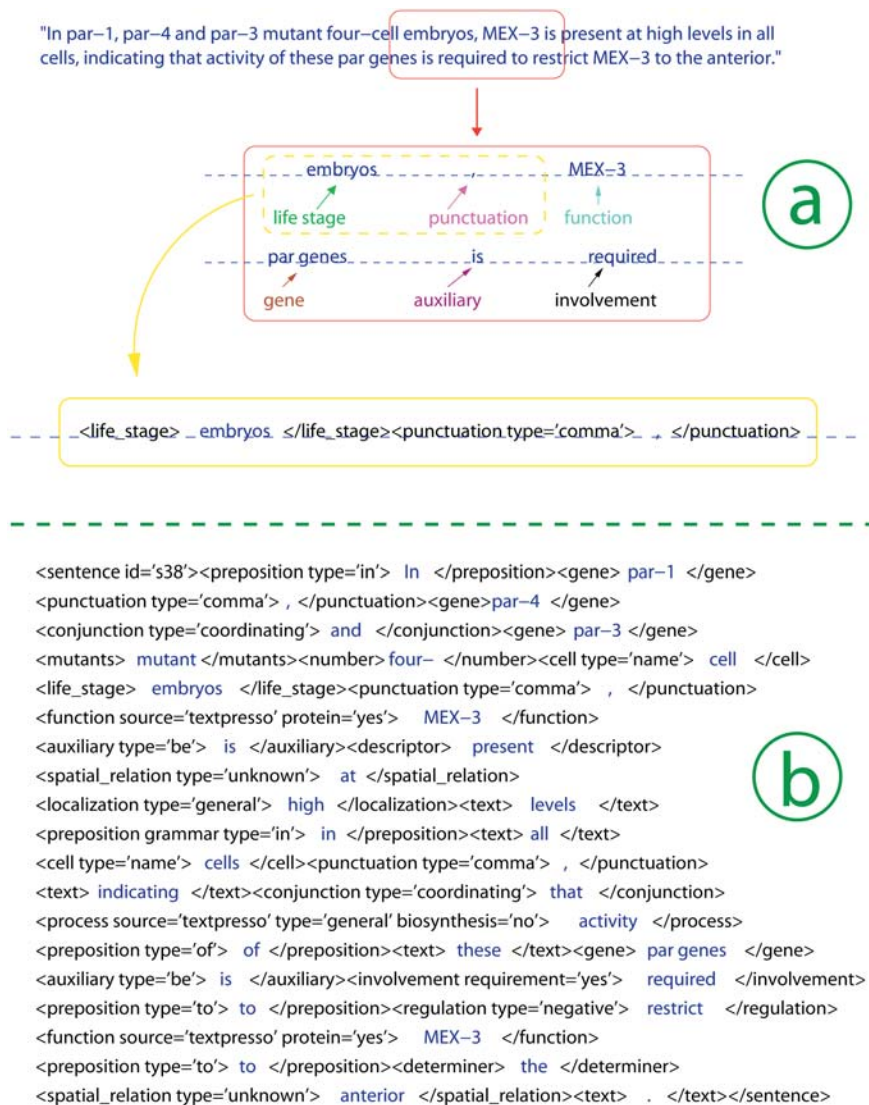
"In par–1, par–4 and par–3 mutant four–cell embryos, MEX–3 is present at high levels in all cells, indicating that activity of these par genes is required to restrict MEX–3 to the anterior."

embryos
,
MEX–3
life stage
punctuation
function
par genes
is
required
gene
auxiliary
involvement

a

<life_stage> embryos </life_stage><punctuation type='comma'> , </punctuation>

<sentence id='s38'><preposition type='in'> In </preposition><gene> par–1 </gene>
<punctuation type='comma'> , </punctuation><gene>par–4 </gene>
<conjunction type='coordinating'> and </conjunction><gene> par–3 </gene>
<mutants> mutant </mutants><number>four– </number><cell type='name'> cell </cell>
<life_stage> embryos </life_stage><punctuation type='comma'> , </punctuation>
<function source='textpresso' protein='yes'> MEX–3 </function>
<auxiliary type='be'> is </auxiliary><descriptor> present </descriptor>
<spatial_relation type='unknown'> at </spatial_relation>
<localization type='general'> high </localization><text> levels </text>
<preposition grammar type='in'> in </preposition><text> all </text>
<cell type='name'> cells </cell><punctuation type='comma'> , </punctuation>
<text> indicating </text><conjunction type='coordinating'> that </conjunction>
<process source='textpresso' type='general' biosynthesis='no'> activity </process>
<preposition type='of'> of </preposition><text> these </text><gene> par genes </gene>
<auxiliary type='be'> is </auxiliary><involvement requirement='yes'> required </involvement>
<preposition type='to'> to </preposition><regulation type='negative'> restrict </regulation>
<function source='textpresso' protein='yes'> MEX–3 </function>
<preposition type='to'> to </preposition><determiner> the </determiner>
<spatial_relation type='unknown'> anterior </spatial_relation><text> . </text></sentence>

b